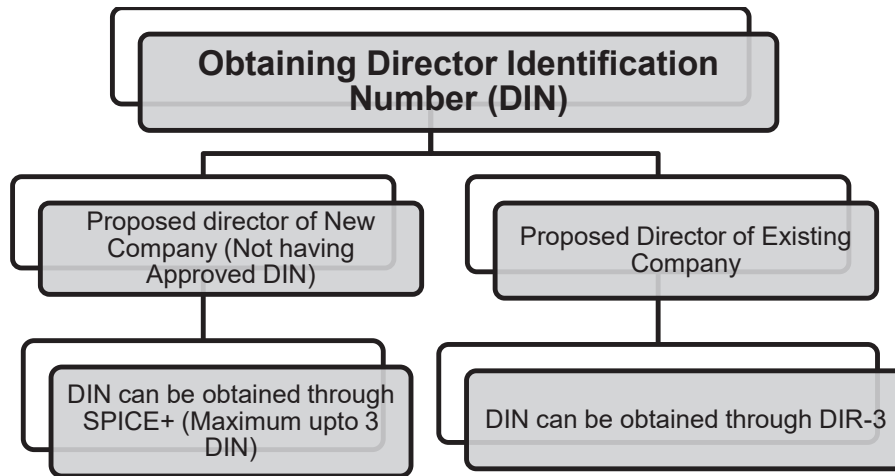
Obtaining Director Identification Number (DIN)

Proposed director of New Company (Not having Approved DIN)

DIN can be obtained through SPICE+ (Maximum upto 3 DIN)

Proposed Director of Existing Company

DIN can be obtained through DIR-3